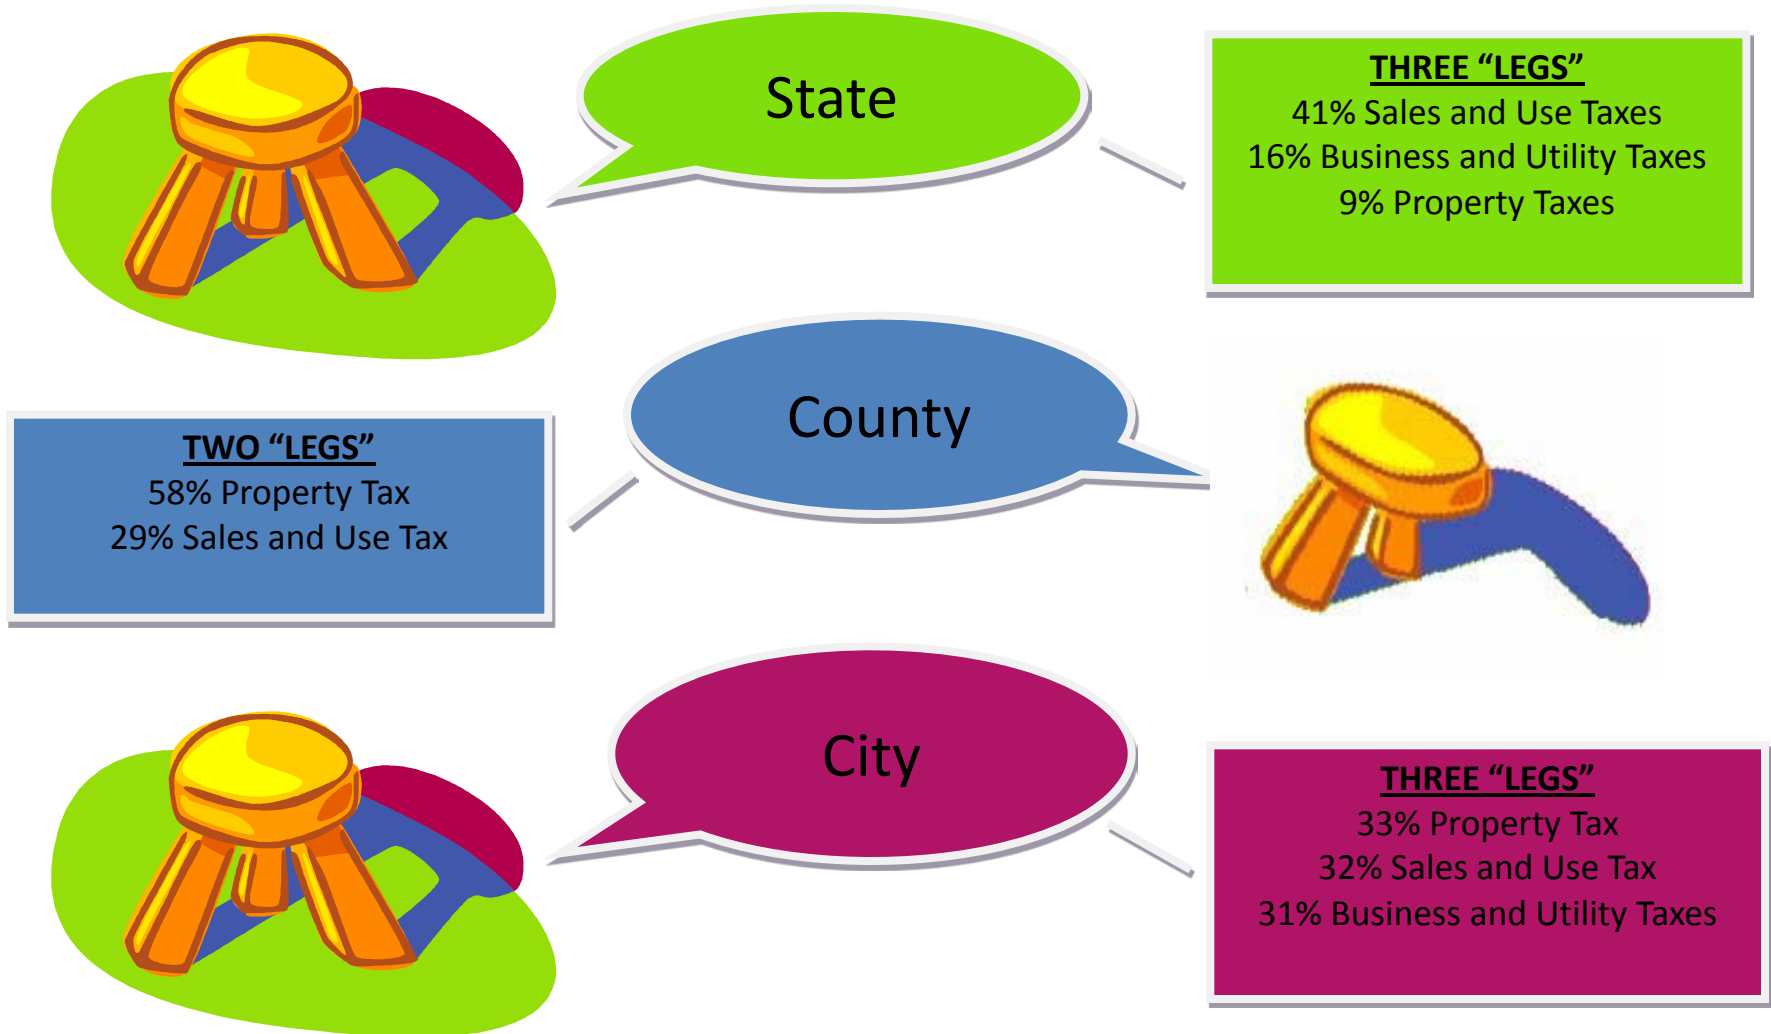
State

THREE “LEGS”
41% Sales and Use Taxes
16% Business and Utility Taxes
9% Property Taxes

County

TWO “LEGS”
58% Property Tax
29% Sales and Use Tax

City

THREE “LEGS”
33% Property Tax
32% Sales and Use Tax
31% Business and Utility Taxes